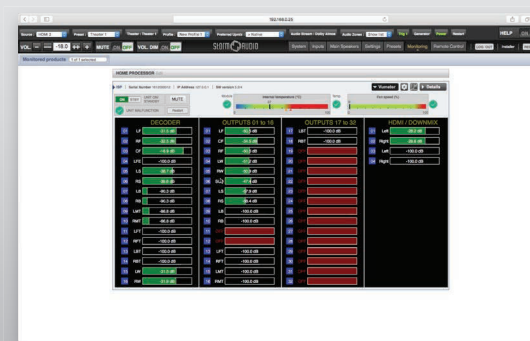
192.168.0.25

VOL. -18.0 MUTE ON OFF VOL. DIM ON OFF

StormAudio

System Inputs Main Speakers Settings Presets Monitoring Remote Control

HELP

Monitored products

HOME PROCESSOR

ON STBY MUTE

DECODER

LF
RF
C
LFE
LS
RS
LB
RB
LMT
RMT
LFT
RFT
LBT
RBT
LW
RW

OUTPUTS 01 to 16

LF
CF
RF
LW
RW
SUB
LS
RS

OUTPUTS 17 to 32

LBT
RBT

HDMI / DOWNMIX

Left
Right
Left
Right

-100.0 dB
-100.0 dB